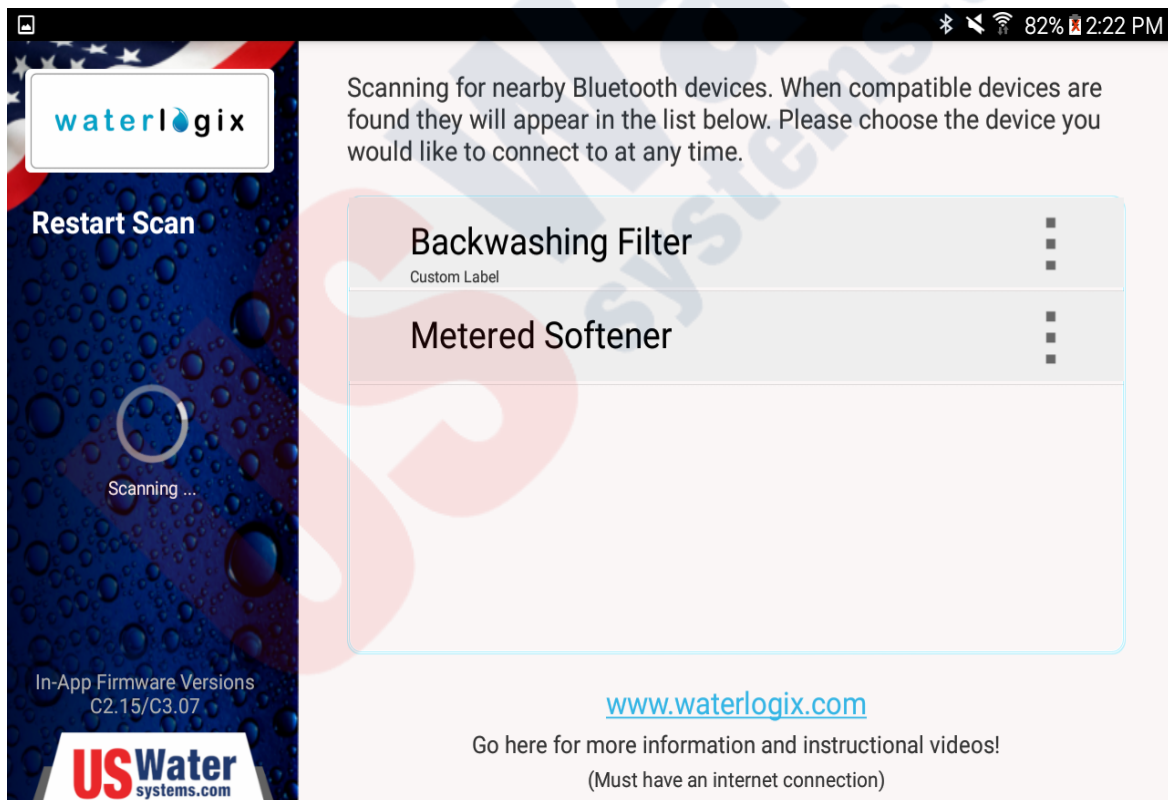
82% 2:22 PM

waterlogix

Restart Scan

Scanning ...

In-App Firmware Versions C2.15/C3.07

US Water systems.com

Scanning for nearby Bluetooth devices. When compatible devices are found they will appear in the list below. Please choose the device you would like to connect to at any time.

Backwashing Filter
Custom Label

Metered Softener

www.waterlogix.com

Go here for more information and instructional videos!

(Must have an internet connection)